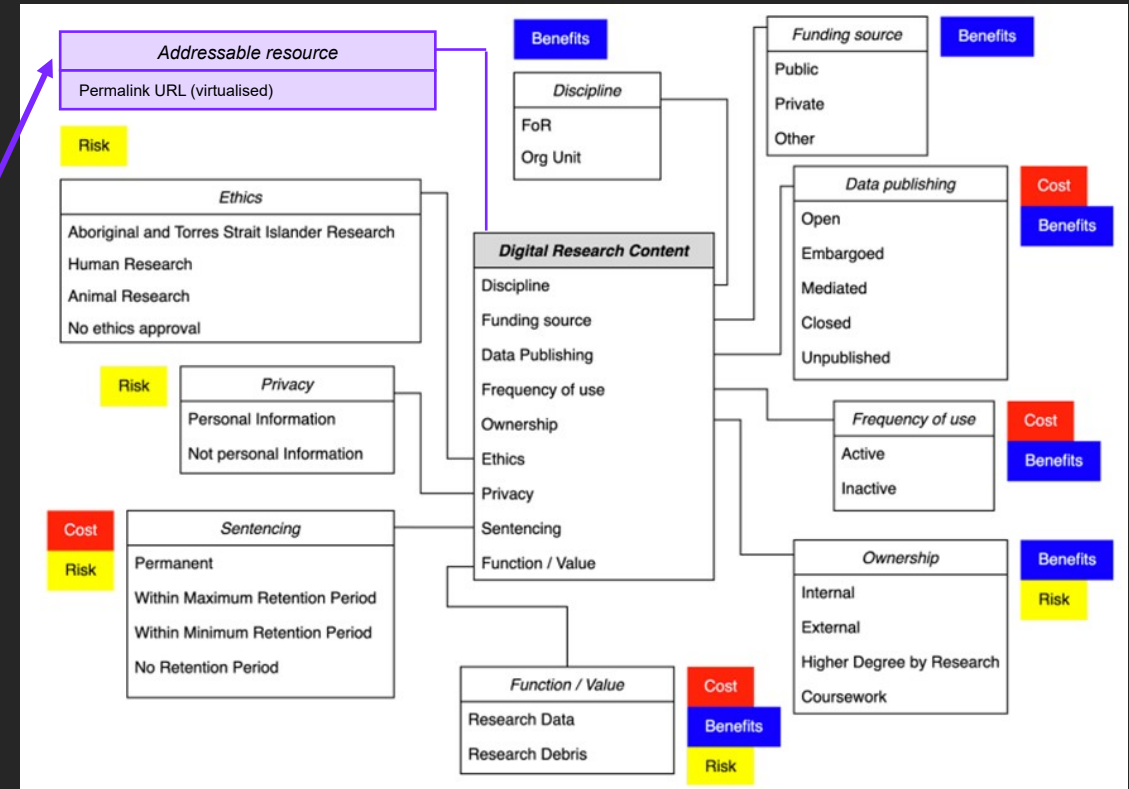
Addressable resource
Permalink URL (virtualised)

Benefits

Discipline
FoR
Org Unit

Funding source
Public
Private
Other

Benefits

Risk

Ethics
Aboriginal and Torres Strait Islander Research
Human Research
Animal Research
No ethics approval

Data publishing
Open
Embargoed
Mediated
Closed
Unpublished

Cost
Benefits

Digital Research Content
Discipline
Funding source
Data Publishing
Frequency of use
Ownership
Ethics
Privacy
Sentencing
Function / Value

Risk

Privacy
Personal Information
Not personal Information

Frequency of use
Active
Inactive

Cost
Benefits

Cost
Risk

Sentencing
Permanent
Within Maximum Retention Period
Within Minimum Retention Period
No Retention Period

Ownership
Internal
External
Higher Degree by Research
Coursework

Benefits
Risk

Function / Value
Research Data
Research Debris

Cost
Benefits
Risk